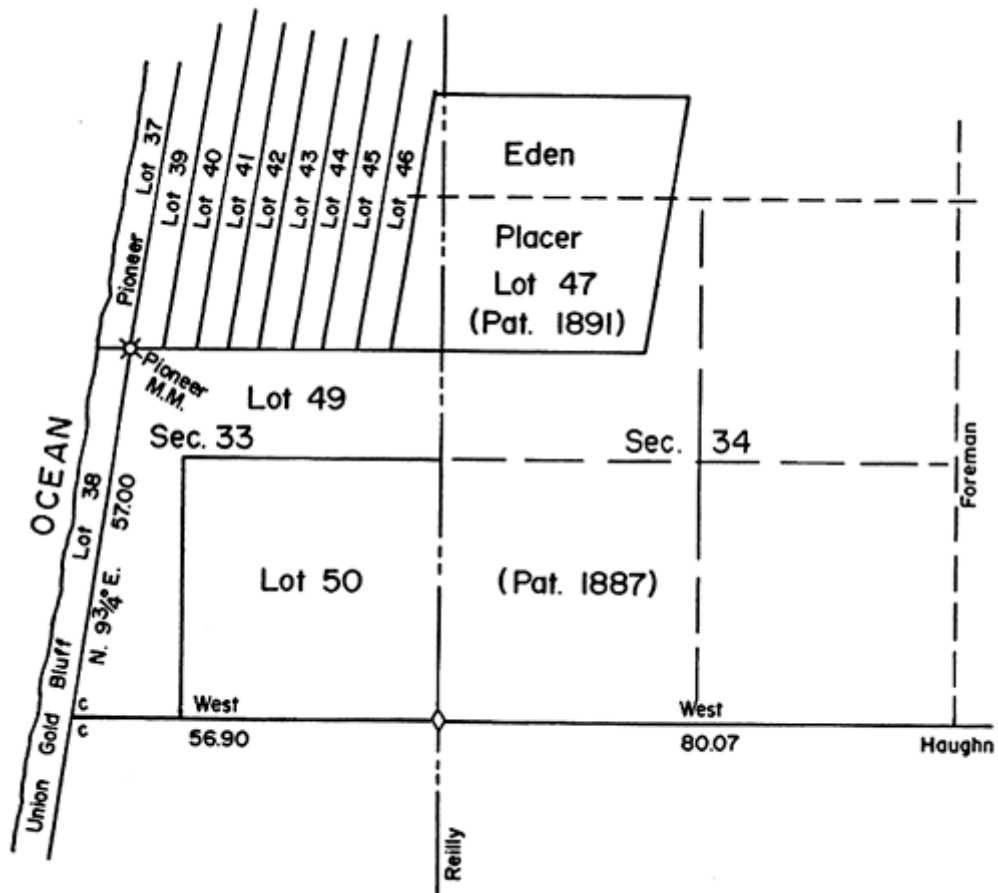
Pioneer Lot 37
Lot 39
Lot 40
Lot 41
Lot 42
Lot 43
Lot 44
Lot 45
Lot 46
Eden
Placer
Lot 47
(Pat. 1891)
Pioneer M.M.
Lot 49
Sec. 33
Sec. 34
OCEAN
Lot 38
N. $9\frac{3}{4}$° E. 57.00
Foreman
Lot 50
(Pat. 1887)
Union Gold Bluff
c
c
West
56.90
West
80.07
Haughn
Reilly